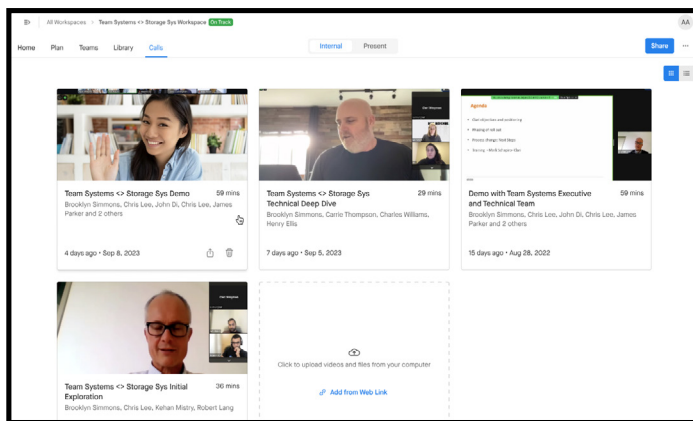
All Workspaces > Team Systems <> Storage Sys Workspace On Track

AA

Home Plan Teams Library Calls

Internal Present

Share ...

Team Systems <> Storage Sys Demo 59 mins
Brooklyn Simmons, Chris Lee, John Di, Chris Lee, James Parker and 2 others

4 days ago • Sep 8, 2023

Team Systems <> Storage Sys Technical Deep Dive 29 mins
Brooklyn Simmons, Carrie Thompson, Charles Williams, Henry Ellis

7 days ago • Sep 5, 2023

Agenda

Demo with Team Systems Executive and Technical Team 59 mins
Brooklyn Simmons, Chris Lee, John Di, Chris Lee, James Parker and 2 others

15 days ago • Aug 28, 2022

Team Systems <> Storage Sys Initial Exploration 36 mins
Brooklyn Simmons, Chris Lee, Kehan Mistry, Robert Lang

Click to upload videos and files from your computer

Add from Web Link